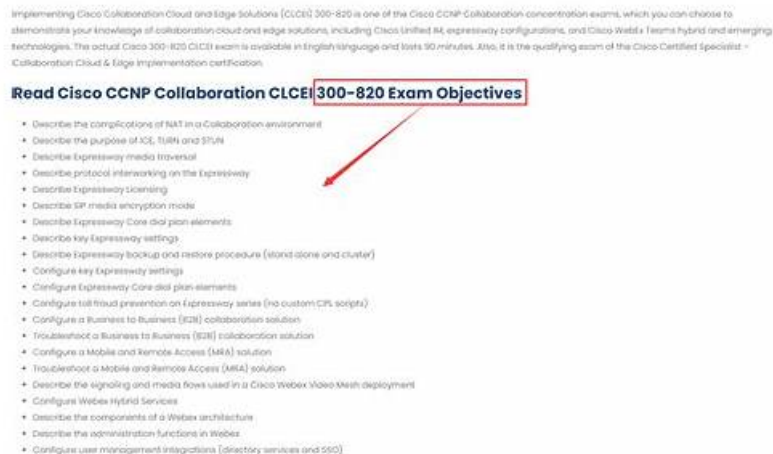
Implementing Cisco Collaboration Cloud and Edge Solutions (CLCEI) 300-820 is one of the Cisco CCNP Collaboration concentration exams, which you can choose to demonstrate your knowledge of collaboration cloud and edge solutions, including Cisco Unified IM, expressway configurations, and Cisco Webex Teams hybrid and emerging technologies. The actual Cisco 300-820 CLCEI exam is available in English language and lasts 90 minutes. Also, it is the qualifying exam of the Cisco Certified Specialist - Collaboration Cloud & Edge Implementation certification.

Read Cisco CCNP Collaboration CLCEI 300-820 Exam Objectives

- Describe the complications of NAT in a Collaboration environment
- Describe the purpose of ICE, TURN and STUN
- Describe Expressway media traversal
- Describe protocol interworking on the Expressway
- Describe Expressway Licensing
- Describe SIP media encryption mode
- Describe Expressway Core dial plan elements
- Describe key Expressway settings
- Describe Expressway backup and restore procedure (stand alone and cluster)
- Configure key Expressway settings
- Configure Expressway Core dial plan elements
- Configure toll fraud prevention on Expressway series (no custom CPL scripts)
- Configure a Business to Business (B2B) collaboration solution
- Troubleshoot a Business to Business (B2B) collaboration solution
- Configure a Mobile and Remote Access (MRA) solution
- Troubleshoot a Mobile and Remote Access (MRA) solution
- Describe the signaling and media flows used in a Cisco Webex Video Mesh deployment
- Configure Webex Hybrid Services
- Describe the components of a Webex architecture
- Describe the administration functions in Webex
- Configure user management integrations (directory services and SSO)